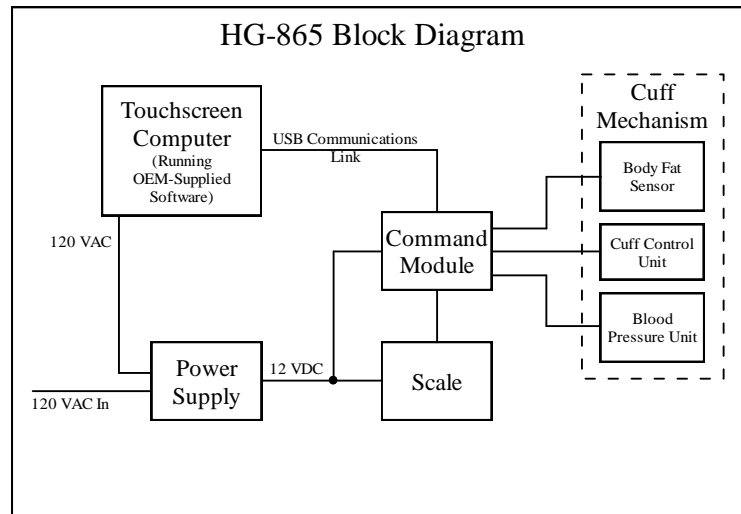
HG-865 Block Diagram

Touchscreen Computer (Running OEM-Supplied Software)

USB Communications Link

Cuff Mechanism

Body Fat Sensor

Cuff Control Unit

Blood Pressure Unit

Command Module

120 VAC

Power Supply

12 VDC

Scale

120 VAC In